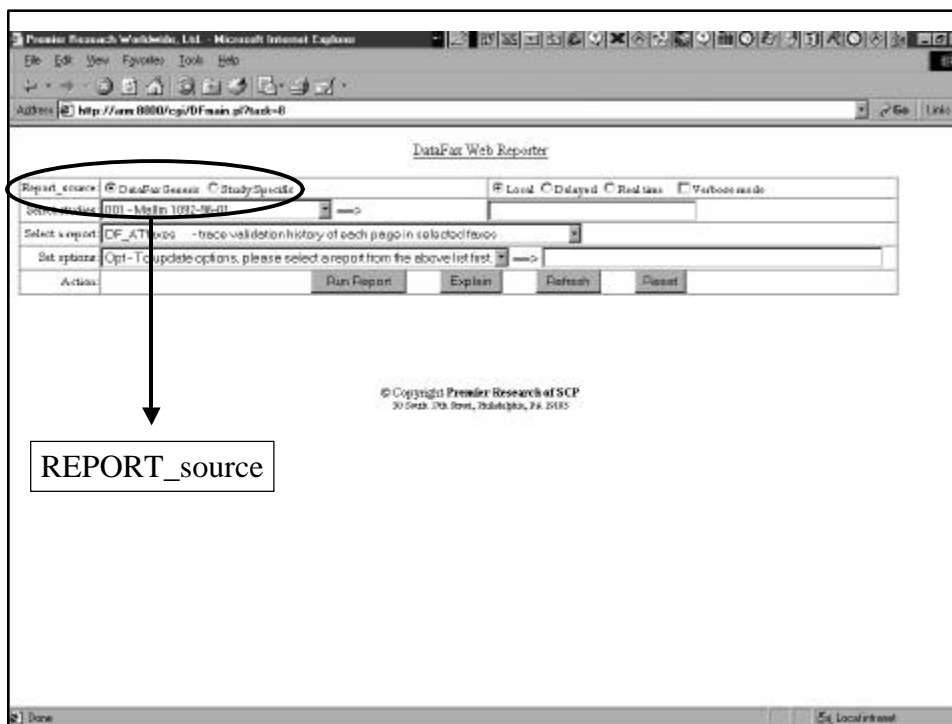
Premier Research Worldwide, Ltd. - Microsoft Internet Explorer

File Edit View Favorites Tools Help

Address http://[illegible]:8080/cgi/DFmain.pl?back=B

Go Links

DataFax Web Reporter

| Report_source: | DataFax Generic Study Specific | Local Delayed Real time Verbose mode |
|---|---|---|
| Select studies: | 001 - Mellin 1092-98-01 ==> | |
| Select a report: | DF_ATfaxes - trace validation history of each page in selected faxes | |
| Set options: | Opt - To update options, please select a report from the above list first. ==> | |
| Action: | Run Report Explain Refresh Reset | |

© Copyright Premier Research of SCP
30 South 17th Street, Philadelphia, PA 19103

REPORT_source

Done

Local intranet